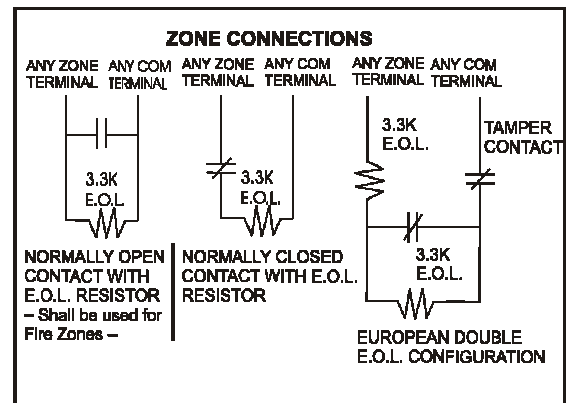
ZONE CONNECTIONS

ANY ZONE TERMINAL
ANY COM TERMINAL
3.3K E.O.L.

NORMALLY OPEN CONTACT WITH E.O.L. RESISTOR – Shall be used for Fire Zones –

ANY ZONE TERMINAL
ANY COM TERMINAL
3.3K E.O.L.

NORMALLY CLOSED CONTACT WITH E.O.L. RESISTOR

ANY ZONE TERMINAL
ANY COM TERMINAL
3.3K E.O.L.
TAMPER CONTACT
3.3K E.O.L.

EUROPEAN DOUBLE E.O.L. CONFIGURATION